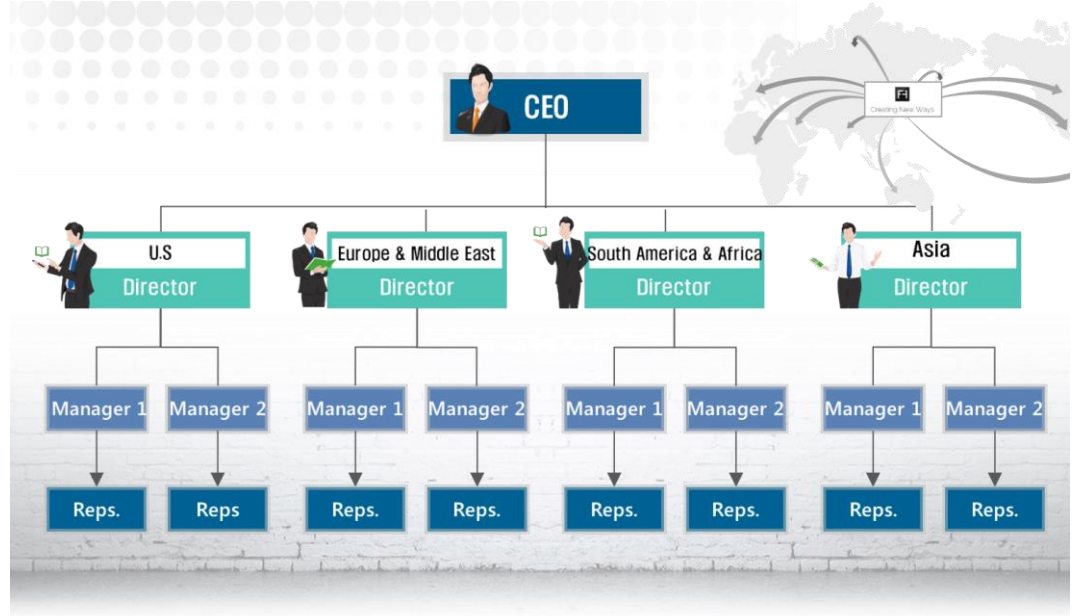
CEO

F1
Creating New Ways

U.S
Director

Europe & Middle East
Director

South America & Africa
Director

Asia
Director

Manager 1
Manager 2
Manager 1
Manager 2
Manager 1
Manager 2
Manager 1
Manager 2

Reps.
Reps
Reps.
Reps.
Reps.
Reps.
Reps.
Reps.